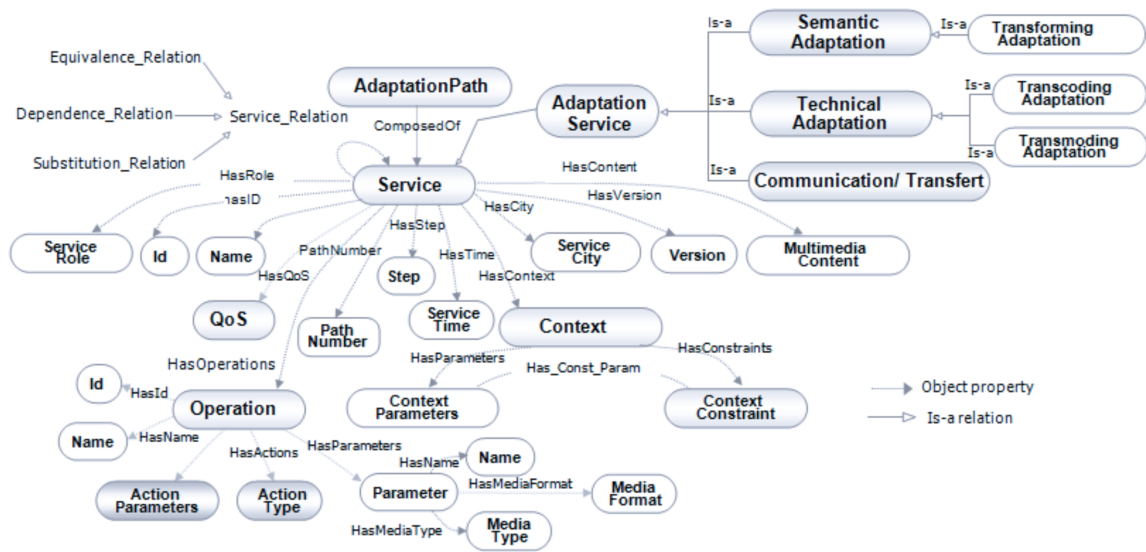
Equivalence_Relation
Dependence_Relation
Service_Relation
Substitution_Relation

AdaptationPath
ComposedOf
Adaptation Service

Is-a
Semantic Adaptation
Is-a
Transforming Adaptation
Is-a
Technical Adaptation
Is-a
Transcoding Adaptation
Is-a
Transmoding Adaptation
Is-a
Communication/ Transfert

HasRole
hasID
Service
HasContent
HasVersion
HasCity
HasStep
PathNumber
HasTime
HasQoS
HasContext

Service Role
Id
Name
Step
Service City
Version
Multimedia Content
QoS
Path Number
Service Time
Context

HasOperations
HasParameters
HasConstraints
Has_Const_Param
Id
HasId
Operation
Context Parameters
Context Constraint
Name
HasName
HasActions
HasParameters
HasName
Name
Parameter
HasMediaFormat
Media Format
Action Parameters
Action Type
HasMediaType
Media Type

Object property
Is-a relation